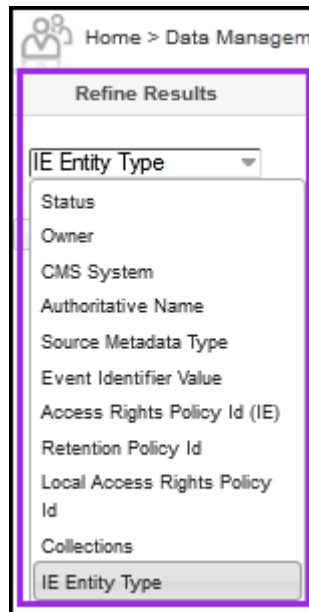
Home > Data Managem

Refine Results

IE Entity Type

Status
Owner
CMS System
Authoritative Name
Source Metadata Type
Event Identifier Value
Access Rights Policy Id (IE)
Retention Policy Id
Local Access Rights Policy Id
Collections
IE Entity Type